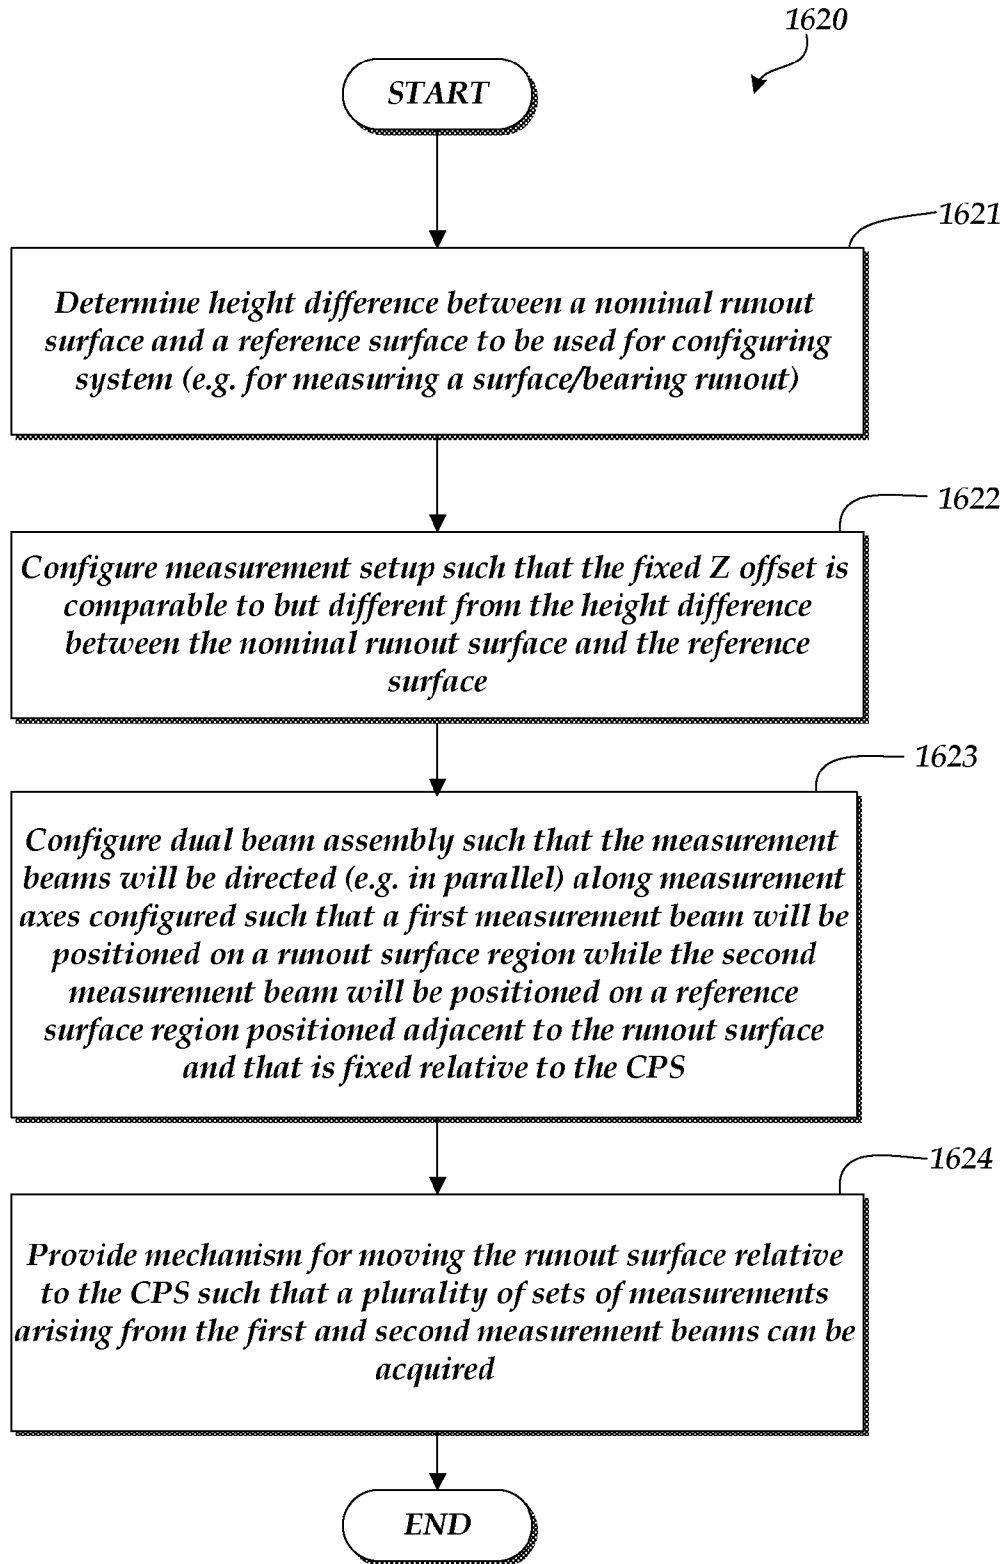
1620

START

1621

Determine height difference between a nominal runout surface and a reference surface to be used for configuring system (e.g. for measuring a surface/bearing runout)

1622

Configure measurement setup such that the fixed Z offset is comparable to but different from the height difference between the nominal runout surface and the reference surface

1623

Configure dual beam assembly such that the measurement beams will be directed (e.g. in parallel) along measurement axes configured such that a first measurement beam will be positioned on a runout surface region while the second measurement beam will be positioned on a reference surface region positioned adjacent to the runout surface and that is fixed relative to the CPS

1624

Provide mechanism for moving the runout surface relative to the CPS such that a plurality of sets of measurements arising from the first and second measurement beams can be acquired

END